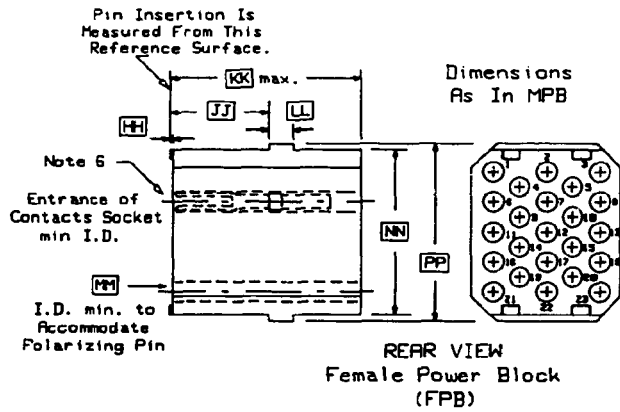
Pin Insertion Is Measured From This Reference Surface.

KK max.

HH

JJ

LL

Dimensions As In MPB

Note 6

Entrance of Contacts Socket min I.D.

NN

PP

MM

I.D. min. to Accommodate Polarizing Pin

1 2 3 4 5 6 7 8 9 10 11 12 13 14 15 16 17 18 19 20 21 22 23

REAR VIEW
Female Power Block
(FPB)